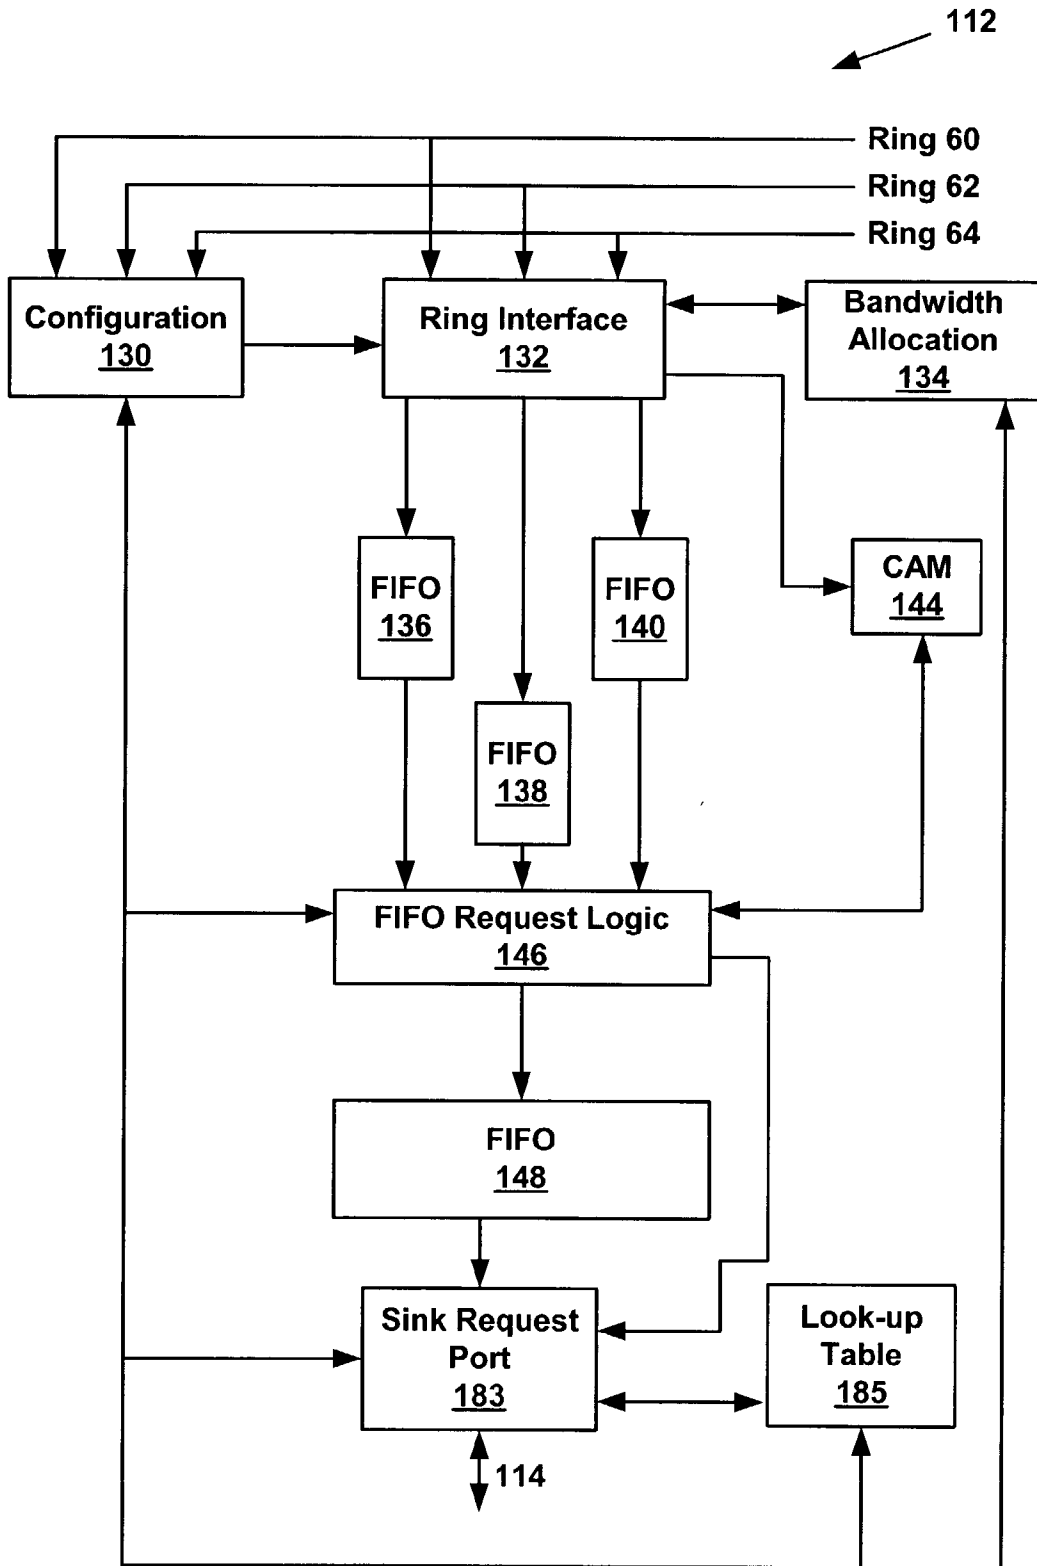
112

Ring 60
Ring 62
Ring 64

Configuration
130

Ring Interface
132

Bandwidth Allocation
134

FIFO
136

FIFO
140

CAM
144

FIFO
138

FIFO Request Logic
146

FIFO
148

Sink Request Port
183

Look-up Table
185

114